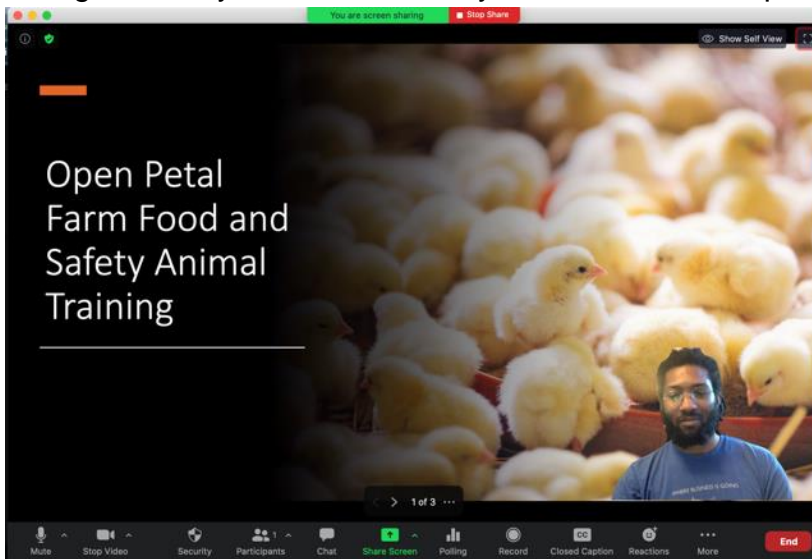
You are screen sharing
Stop Share

Show Self View

Open Petal Farm Food and Safety Animal Training

1 of 3 ···

Mute
Stop Video
Security
Participants 1
Chat
Share Screen
Polling
Record
Closed Caption
Reactions
More
End